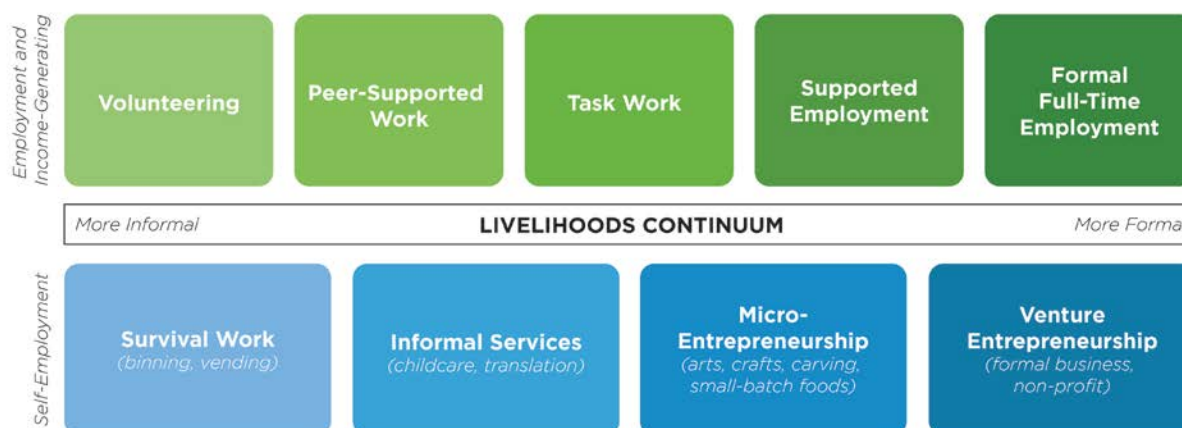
Employment and Income-Generating

Volunteering

Peer-Supported Work

Task Work

Supported Employment

Formal Full-Time Employment

More Informal

LIVELIHOODS CONTINUUM

More Forma

Self-Employment

Survival Work
(binning, vending)

Informal Services
(childcare, translation)

Micro-Entrepreneurship
(arts, crafts, carving, small-batch foods)

Venture Entrepreneurship
(formal business, non-profit)